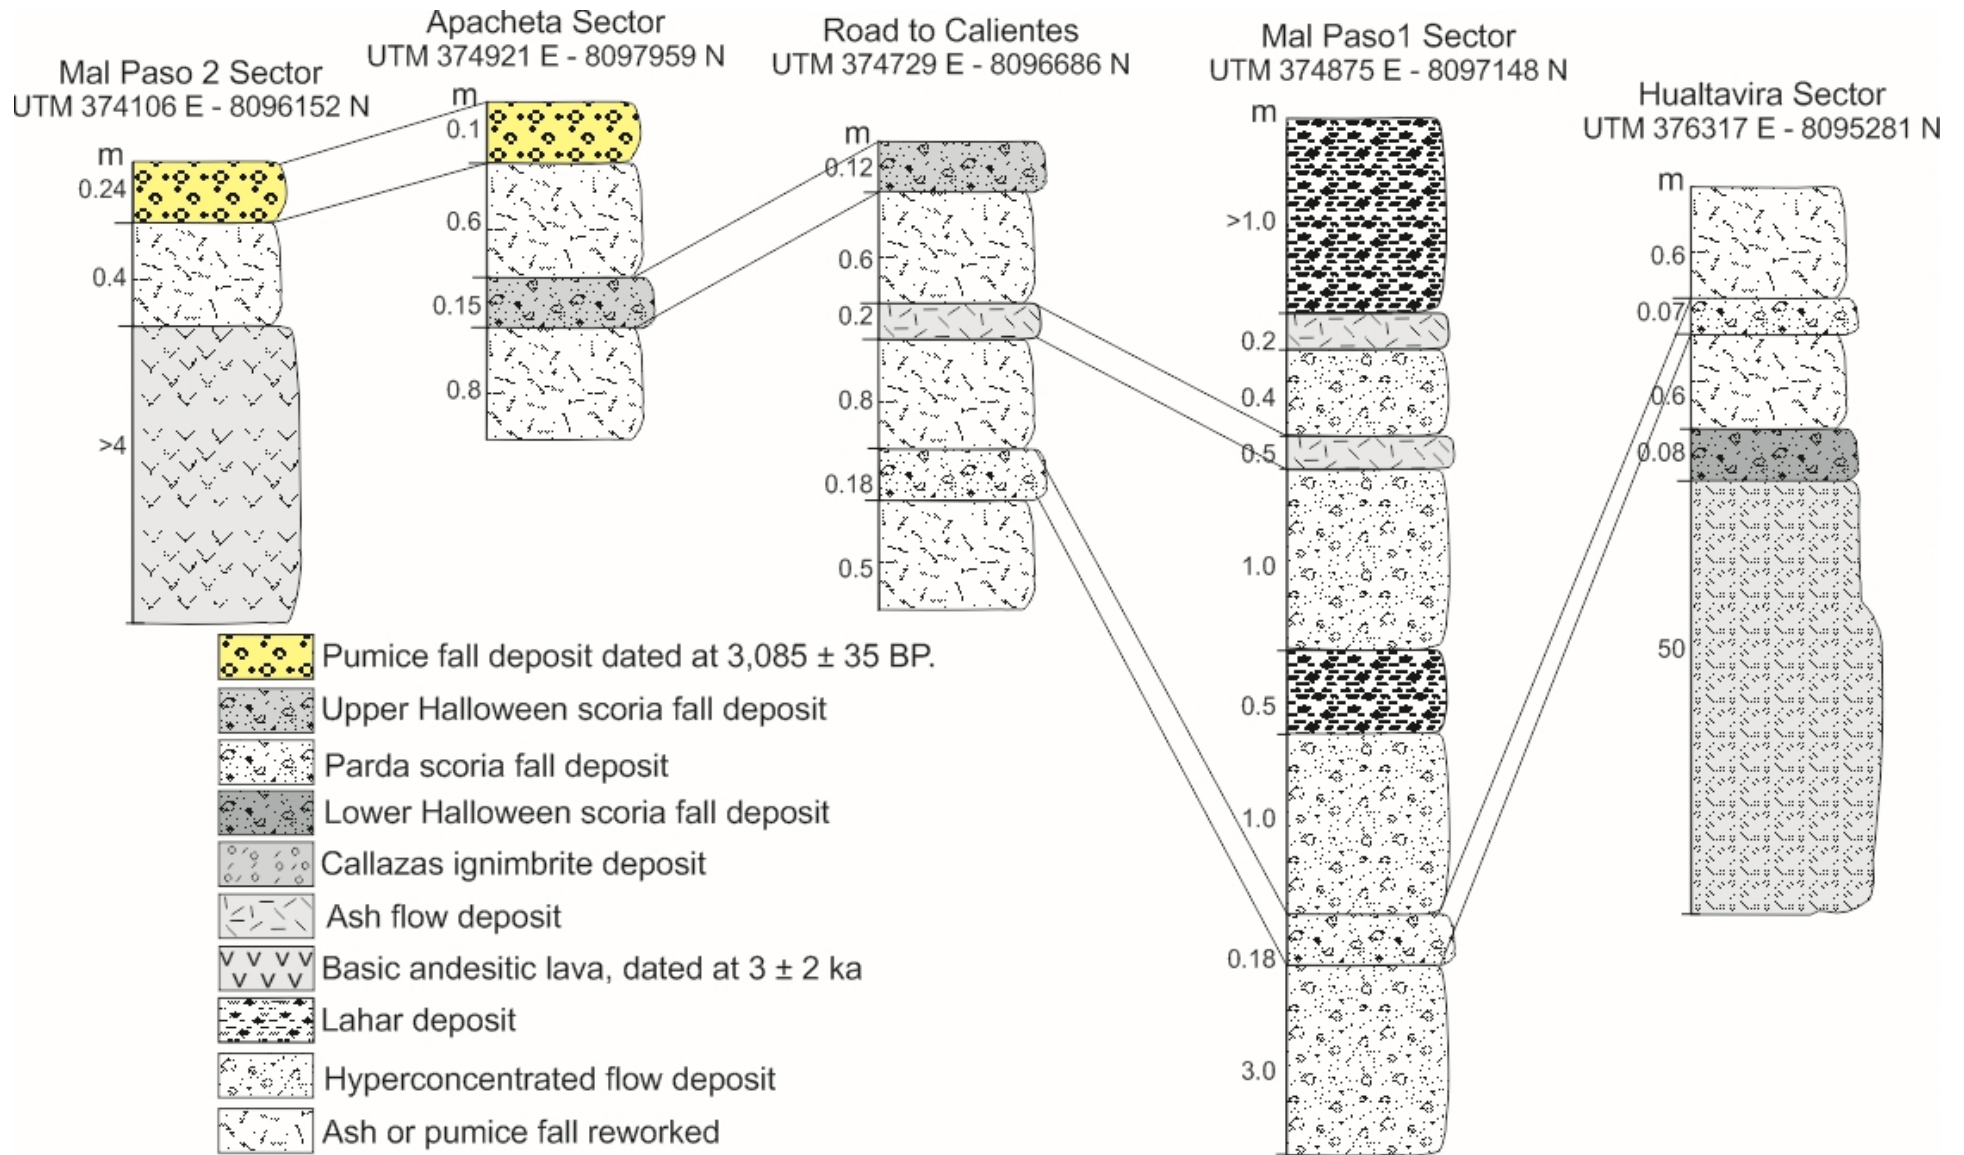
Mal Paso 2 Sector
UTM 374106 E - 8096152 N
m
0.24
0.4
>4

Apacheta Sector
UTM 374921 E - 8097959 N
m
0.1
0.6
0.15
0.8

Road to Calientes
UTM 374729 E - 8096686 N
m
0.12
0.6
0.2
0.8
0.18
0.5

Mal Paso1 Sector
UTM 374875 E - 8097148 N
m
>1.0
0.2
0.4
0.5
1.0
0.5
1.0
0.18
3.0

Hualtavira Sector
UTM 376317 E - 8095281 N
m
0.6
0.07
0.6
0.08
50

Pumice fall deposit dated at 3,085 ± 35 BP.
Upper Halloween scoria fall deposit
Parda scoria fall deposit
Lower Halloween scoria fall deposit
Callazas ignimbrite deposit
Ash flow deposit
Basic andesitic lava, dated at 3 ± 2 ka
Lahar deposit
Hyperconcentrated flow deposit
Ash or pumice fall reworked